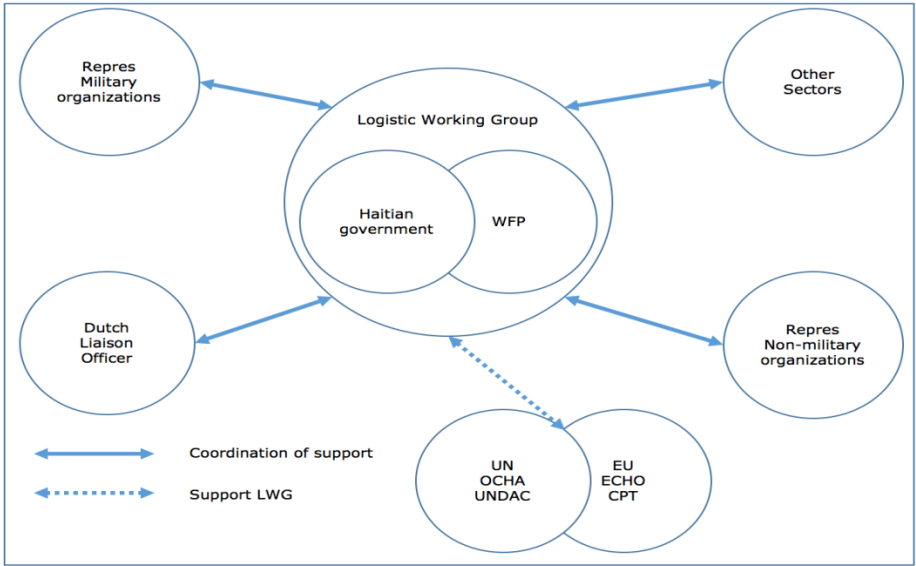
Repres
Military
organizations

Other
Sectors

Logistic Working Group

Haitian
government

WFP

Dutch
Liaison
Officer

Repres
Non-military
organizations

Coordination of support

Support LWG

UN
OCHA
UNDAC

EU
ECHO
CPT